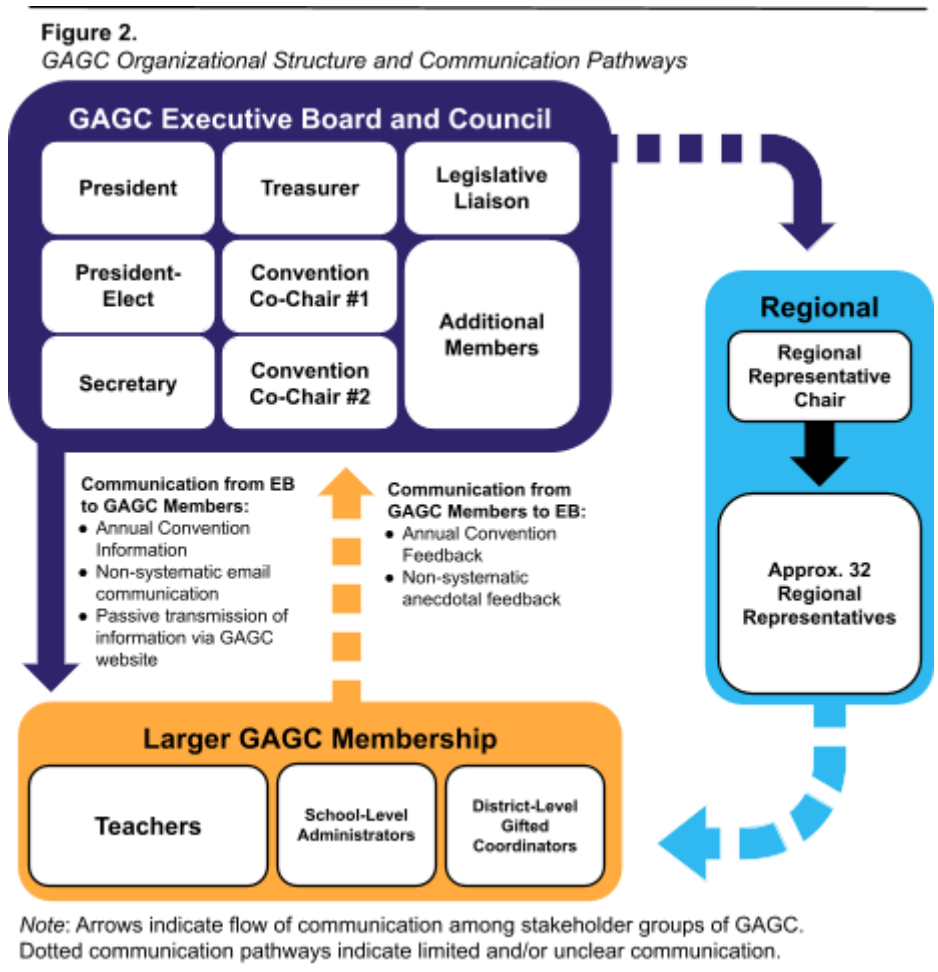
**Figure 2.**
*GAGC Organizational Structure and Communication Pathways*

GAGC Executive Board and Council

| President | Treasurer | Legislative Liaison |
|---|---|---|
| President-Elect | Convention Co-Chair #1 | Additional Members |
| Secretary | Convention Co-Chair #2 | |

Regional

Regional Representative Chair

Approx. 32 Regional Representatives

Communication from EB to GAGC Members:
- Annual Convention Information
- Non-systematic email communication
- Passive transmission of information via GAGC website

Communication from GAGC Members to EB:
- Annual Convention Feedback
- Non-systematic anecdotal feedback

Larger GAGC Membership

| Teachers | School-Level Administrators | District-Level Gifted Coordinators |
|---|---|---|

*Note*: Arrows indicate flow of communication among stakeholder groups of GAGC. Dotted communication pathways indicate limited and/or unclear communication.